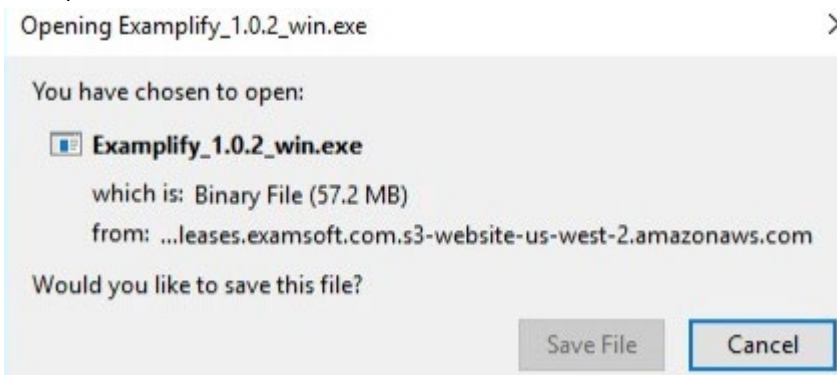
Opening Examplify_1.0.2_win.exe

You have chosen to open:

Examplify_1.0.2_win.exe

which is: Binary File (57.2 MB)

from: ...leases.examsoft.com.s3-website-us-west-2.amazonaws.com

Would you like to save this file?

Save File

Cancel